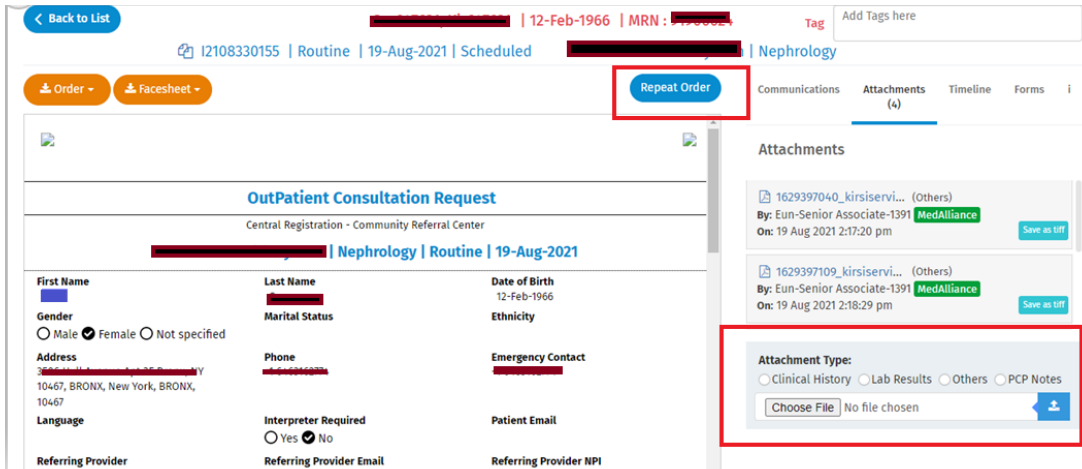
< Back to List

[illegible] | 12-Feb-1966 | MRN : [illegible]

Tag

Add Tags here

I2108330155 | Routine | 19-Aug-2021 | Scheduled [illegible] | Nephrology

Order ▾

Facesheet ▾

Repeat Order

Communications

Attachments (4)

Timeline

Forms

OutPatient Consultation Request

Central Registration - Community Referral Center

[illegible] | Nephrology | Routine | 19-Aug-2021

| First Name | Last Name | Date of Birth |
|---|---|---|
| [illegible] | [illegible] | 12-Feb-1966 |
| Gender | Marital Status | Ethnicity |
| ○ Male ✔ Female ○ Not specified | | |
| Address | Phone | Emergency Contact |
| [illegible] 10467, BRONX, New York, BRONX, 10467 | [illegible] | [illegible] |
| Language | Interpreter Required | Patient Email |
| | ○ Yes ✔ No | |
| Referring Provider | Referring Provider Email | Referring Provider NPI |

Attachments

1629397040_kirsiservi... (Others)
By: Eun-Senior Associate-1391 MedAlliance
On: 19 Aug 2021 2:17:20 pm
Save as tiff

1629397109_kirsiservi... (Others)
By: Eun-Senior Associate-1391 MedAlliance
On: 19 Aug 2021 2:18:29 pm
Save as tiff

Attachment Type:
○ Clinical History ○ Lab Results ○ Others ○ PCP Notes

Choose File No file chosen